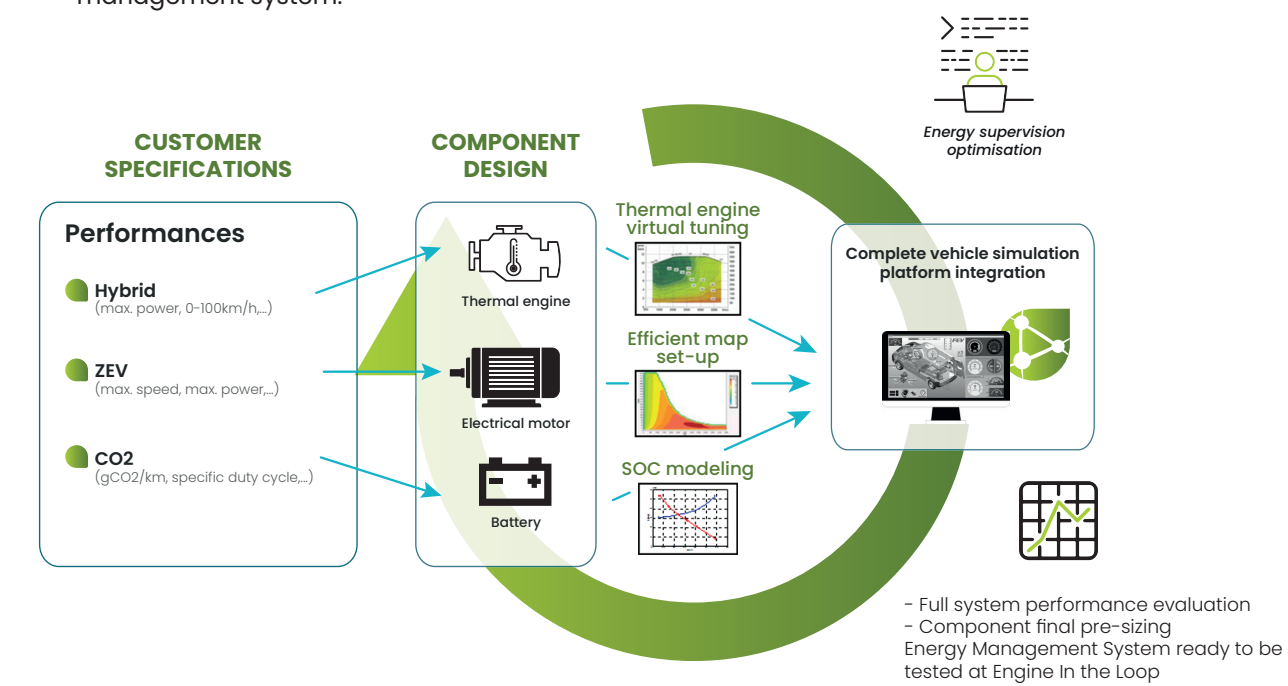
management system.

Energy supervision optimisation

CUSTOMER SPECIFICATIONS

COMPONENT DESIGN

Performances

Hybrid
(max. power, 0-100km/h,...)

ZEV
(max. speed, max. power,...)

CO2
(gCO2/km, specific duty cycle,...)

Thermal engine

Electrical motor

Battery

Thermal engine virtual tuning

Efficient map set-up

SOC modeling

Complete vehicle simulation platform integration

FEV

- Full system performance evaluation
- Component final pre-sizing
Energy Management System ready to be tested at Engine In the Loop